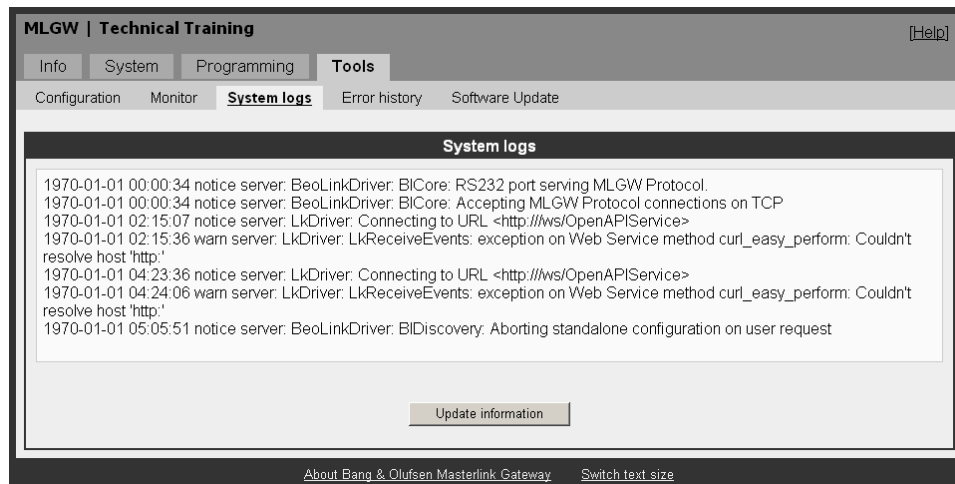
MLGW | Technical Training

[Help]

Info System Programming Tools

Configuration Monitor System logs Error history Software Update

System logs

1970-01-01 00:00:34 notice server: BeoLinkDriver: BlCore: RS232 port serving MLGW Protocol.
1970-01-01 00:00:34 notice server: BeoLinkDriver: BlCore: Accepting MLGW Protocol connections on TCP
1970-01-01 02:15:07 notice server: LkDriver: Connecting to URL <http:///ws/OpenAPIService>
1970-01-01 02:15:36 warn server: LkDriver: LkReceiveEvents: exception on Web Service method curl_easy_perform: Couldn't resolve host 'http:'
1970-01-01 04:23:36 notice server: LkDriver: Connecting to URL <http:///ws/OpenAPIService>
1970-01-01 04:24:06 warn server: LkDriver: LkReceiveEvents: exception on Web Service method curl_easy_perform: Couldn't resolve host 'http:'
1970-01-01 05:05:51 notice server: BeoLinkDriver: BlDiscovery: Aborting standalone configuration on user request

Update information

About Bang & Olufsen Masterlink Gateway Switch text size